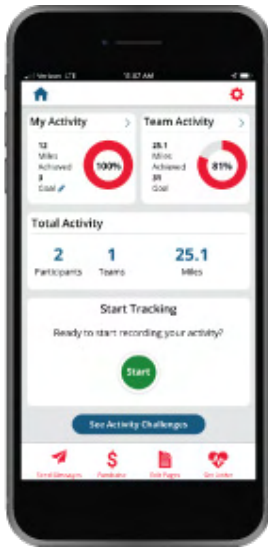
Verizon LTE 10:37 AM

My Activity
12 Miles Achieved
3 Goal
100%

Team Activity
25.1 Miles Achieved
31 Goal
81%

Total Activity
2 Participants
1 Teams
25.1 Miles

Start Tracking
Ready to start recording your activity?
Start

See Activity Challenges

Send Messages
Fundraise
Edit Pages
Get Useful